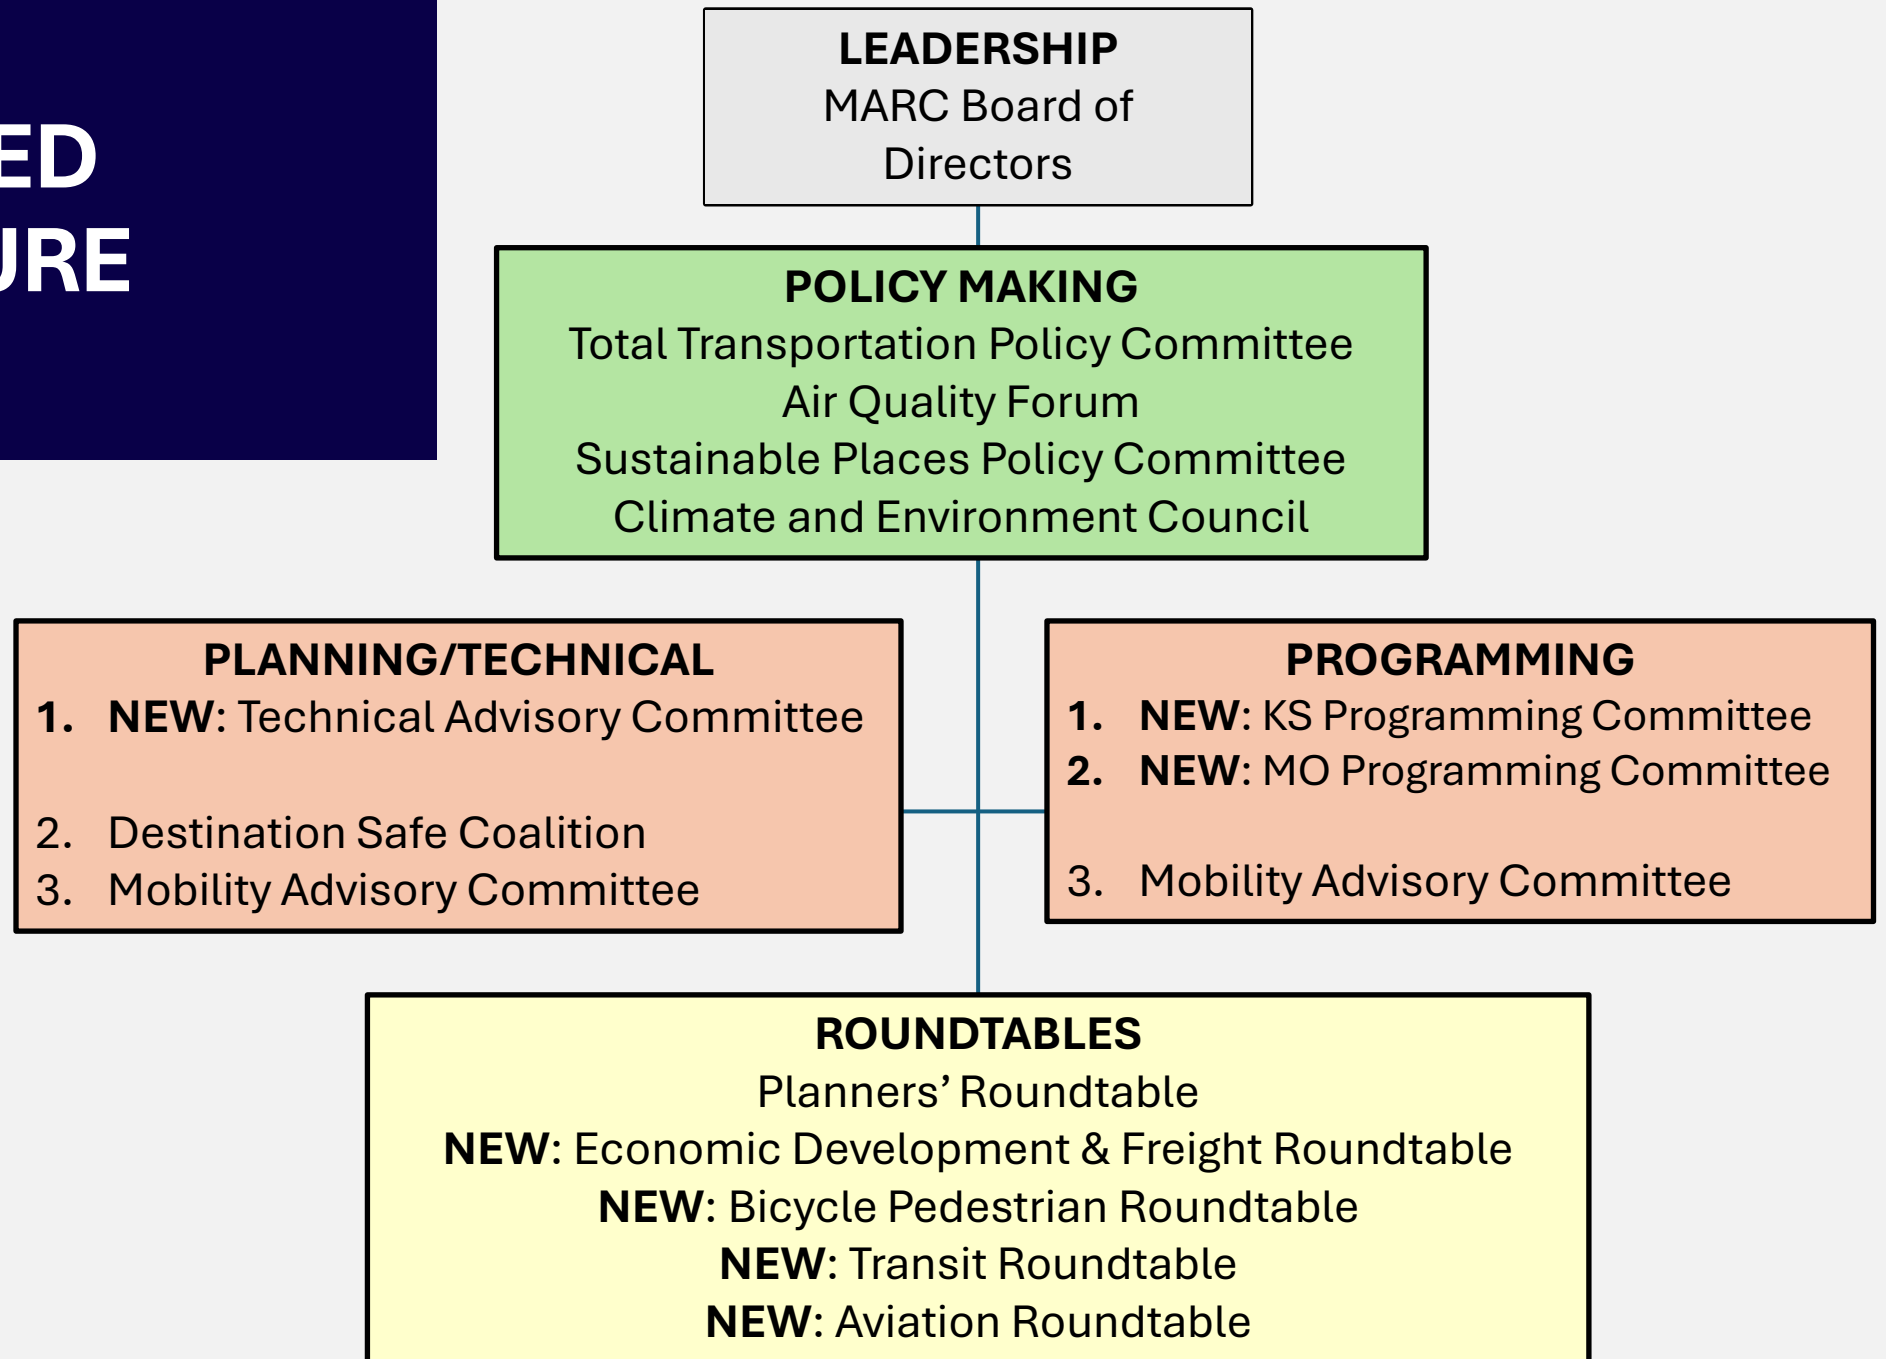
ED
URE

LEADERSHIP
MARC Board of Directors

POLICY MAKING
Total Transportation Policy Committee
Air Quality Forum
Sustainable Places Policy Committee
Climate and Environment Council

PLANNING/TECHNICAL
1. NEW: Technical Advisory Committee

2. Destination Safe Coalition
3. Mobility Advisory Committee

PROGRAMMING
1. NEW: KS Programming Committee
2. NEW: MO Programming Committee

3. Mobility Advisory Committee

ROUNDTABLES
Planners' Roundtable
NEW: Economic Development & Freight Roundtable
NEW: Bicycle Pedestrian Roundtable
NEW: Transit Roundtable
NEW: Aviation Roundtable